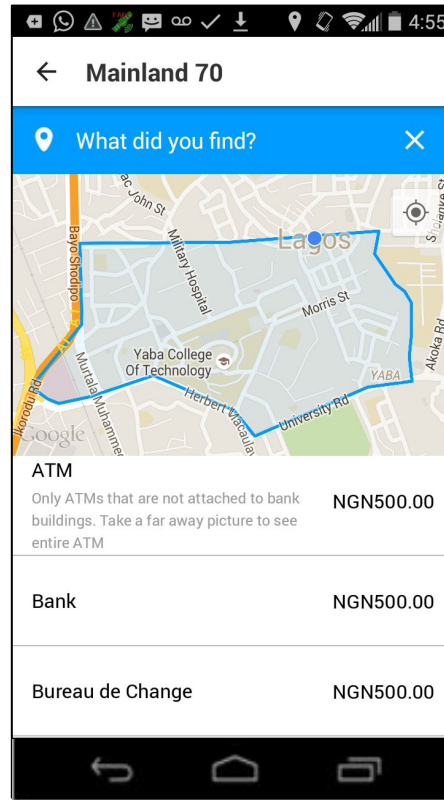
4:55

Mainland 70

What did you find?

John St
Military Hospital
Lagos
Morris St
Bayo Shodipo
Murtala Muhammed
Yaba College Of Technology
Herbert Macaulay
University Rd
YABA
Akoka Rd
Ikorodu Rd
Google

ATM
Only ATMs that are not attached to bank buildings. Take a far away picture to see entire ATM
NGN500.00

Bank
NGN500.00

Bureau de Change
NGN500.00